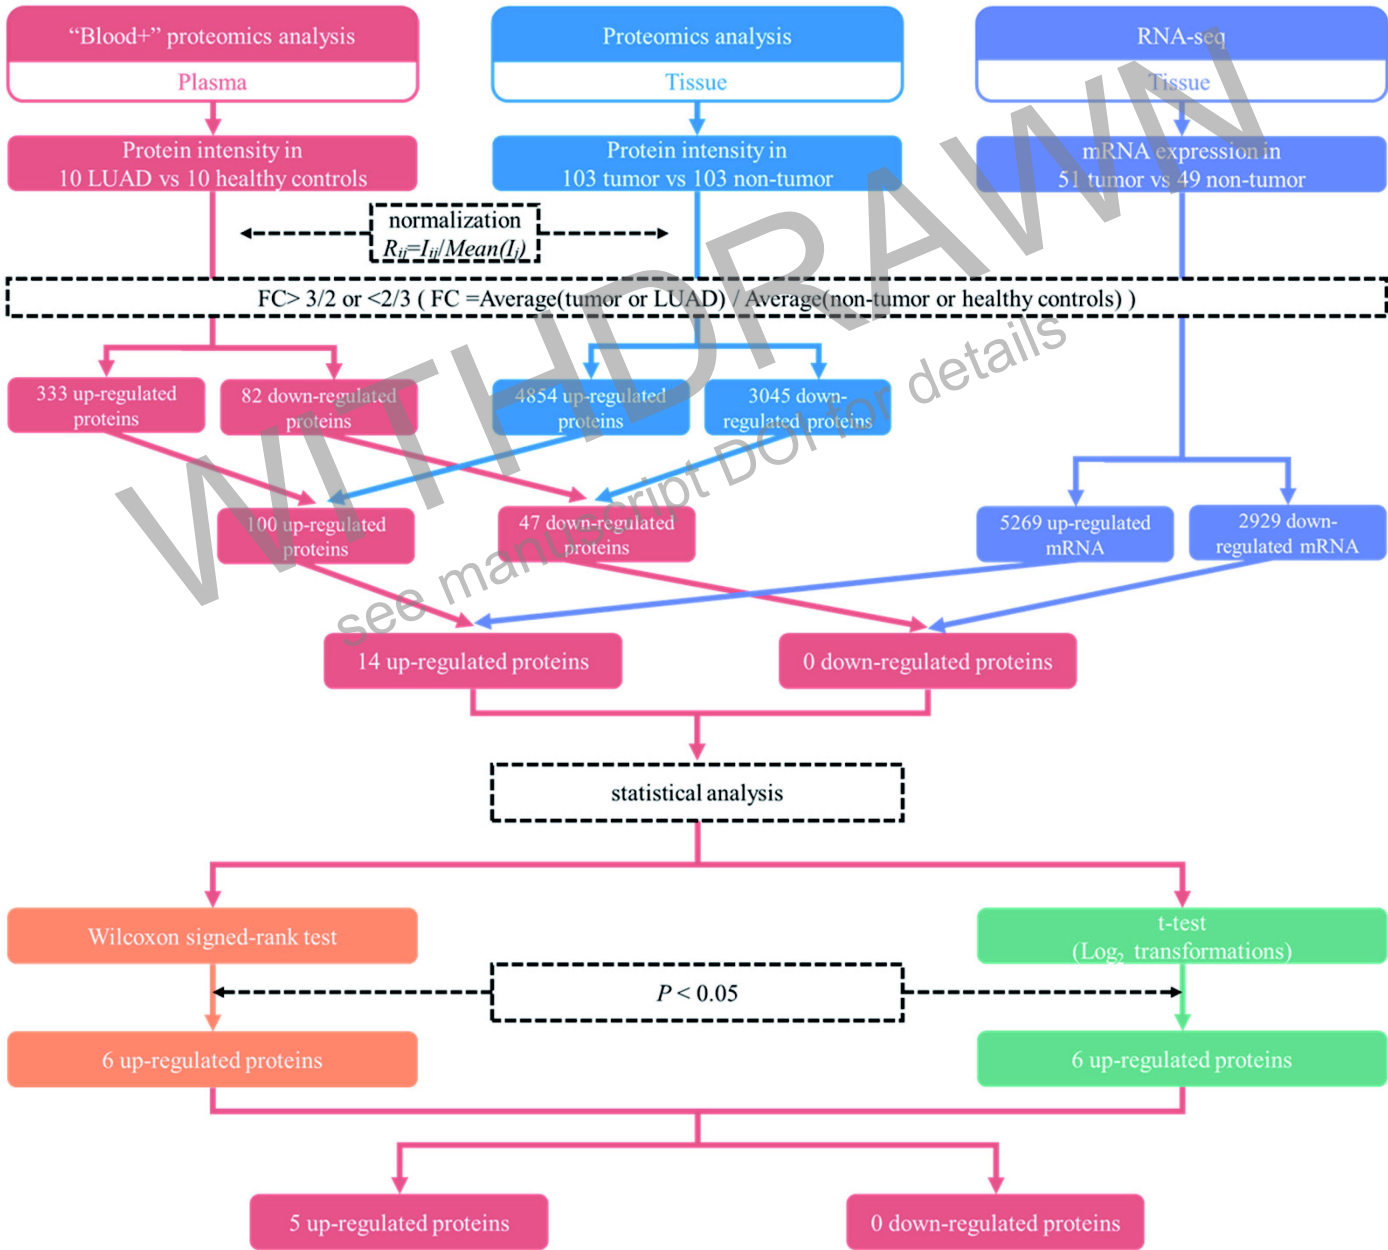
"Blood+" proteomics analysis
Plasma

Proteomics analysis
Tissue

RNA-seq
Tissue

Protein intensity in 10 LUAD vs 10 healthy controls

Protein intensity in 103 tumor vs 103 non-tumor

mRNA expression in 51 tumor vs 49 non-tumor

normalization
$R_{ij}=I_{ij}/Mean(I_i)$

FC> 3/2 or <2/3 ( FC =Average(tumor or LUAD) / Average(non-tumor or healthy controls) )

333 up-regulated proteins

82 down-regulated proteins

4854 up-regulated proteins

3045 down-regulated proteins

100 up-regulated proteins

47 down-regulated proteins

5269 up-regulated mRNA

2929 down-regulated mRNA

14 up-regulated proteins

0 down-regulated proteins

statistical analysis

Wilcoxon signed-rank test

t-test
(Log$_2$ transformations)

$P < 0.05$

6 up-regulated proteins

6 up-regulated proteins

5 up-regulated proteins

0 down-regulated proteins

WITHDRAWN
see manuscript DOI for details